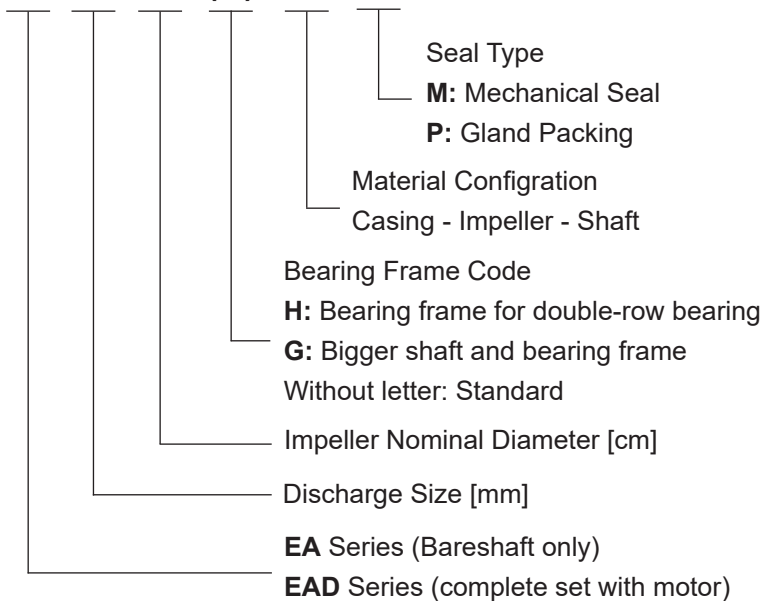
Seal Type
**M:** Mechanical Seal
**P:** Gland Packing

Material Configration
Casing - Impeller - Shaft

Bearing Frame Code
**H:** Bearing frame for double-row bearing
**G:** Bigger shaft and bearing frame
Without letter: Standard

Impeller Nominal Diameter [cm]

Discharge Size [mm]

**EA** Series (Bareshaft only)
**EAD** Series (complete set with motor)